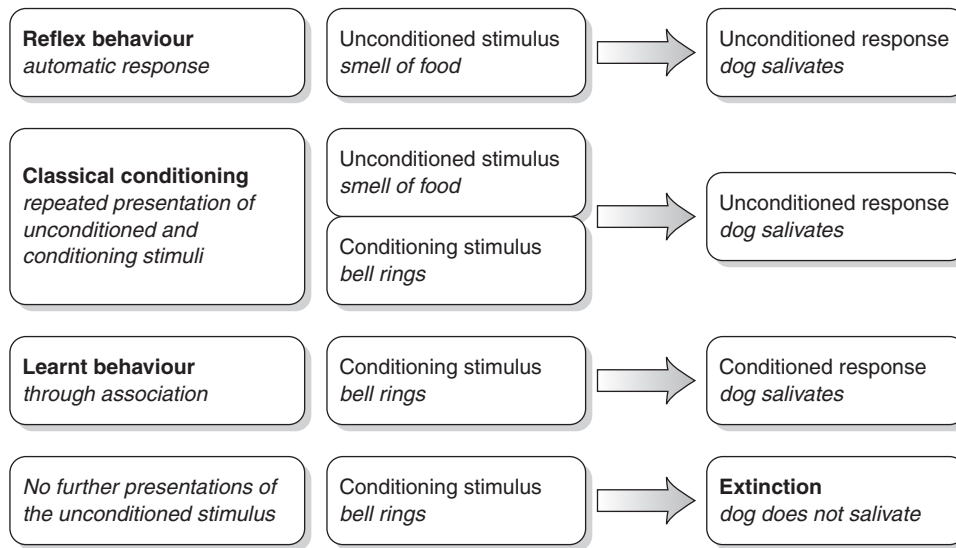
**Reflex behaviour**
*automatic response*

Unconditioned stimulus
*smell of food*

Unconditioned response
*dog salivates*

**Classical conditioning**
*repeated presentation of unconditioned and conditioning stimuli*

Unconditioned stimulus
*smell of food*

Conditioning stimulus
*bell rings*

Unconditioned response
*dog salivates*

**Learnt behaviour**
*through association*

Conditioning stimulus
*bell rings*

Conditioned response
*dog salivates*

*No further presentations of the unconditioned stimulus*

Conditioning stimulus
*bell rings*

**Extinction**
*dog does not salivate*